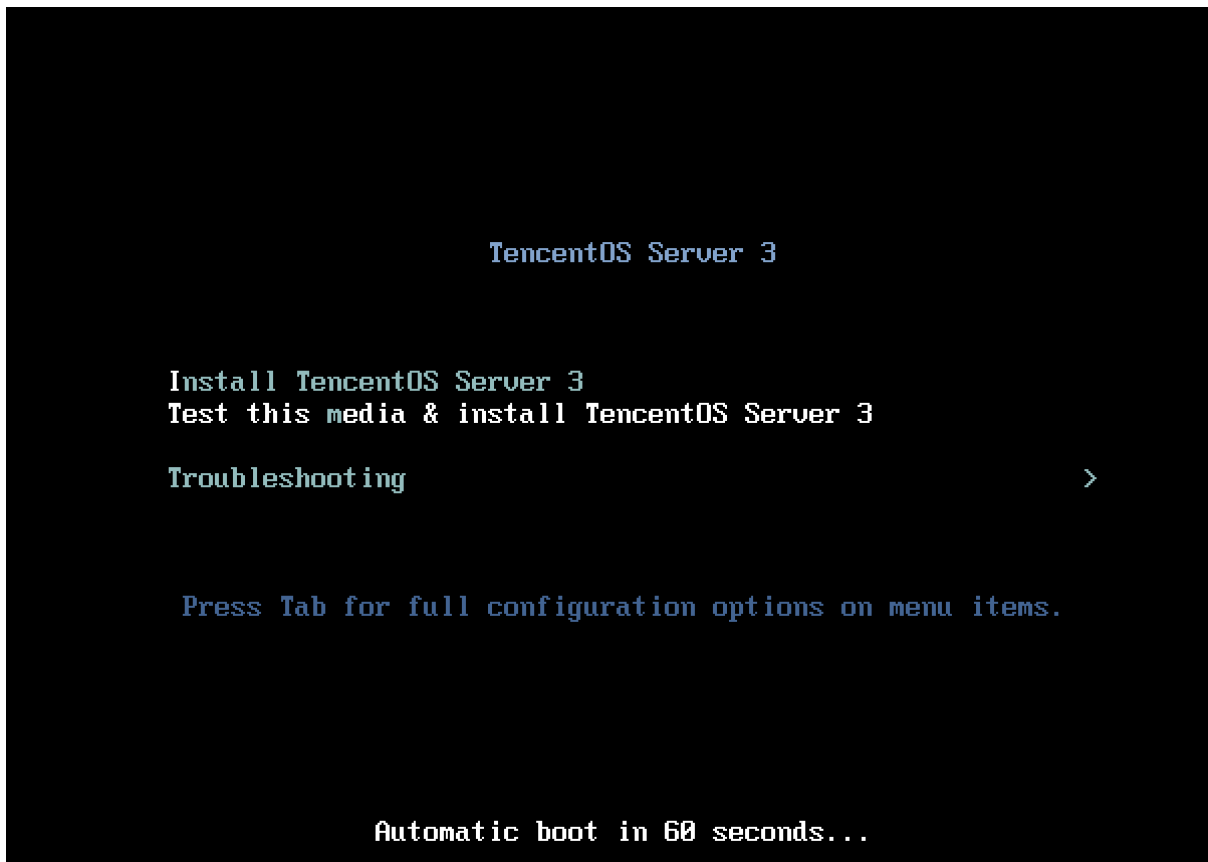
TencentOS Server 3

Install TencentOS Server 3
Test this media & install TencentOS Server 3

Troubleshooting >

Press Tab for full configuration options on menu items.

Automatic boot in 60 seconds...